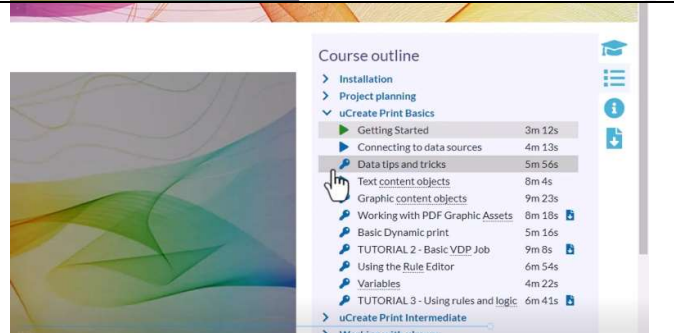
Course outline

Installation

Project planning

uCreate Print Basics

| | |
|---|---|
| Getting Started | 3m 12s |
| Connecting to data sources | 4m 13s |
| Data tips and tricks | 5m 56s |
| Text content objects | 8m 4s |
| Graphic content objects | 9m 23s |
| Working with PDF Graphic Assets | 8m 18s |
| Basic Dynamic print | 5m 16s |
| TUTORIAL 2 - Basic VDP Job | 9m 8s |
| Using the Rule Editor | 6m 54s |
| Variables | 4m 22s |
| TUTORIAL 3 - Using rules and logic | 6m 41s |

uCreate Print Intermediate

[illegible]